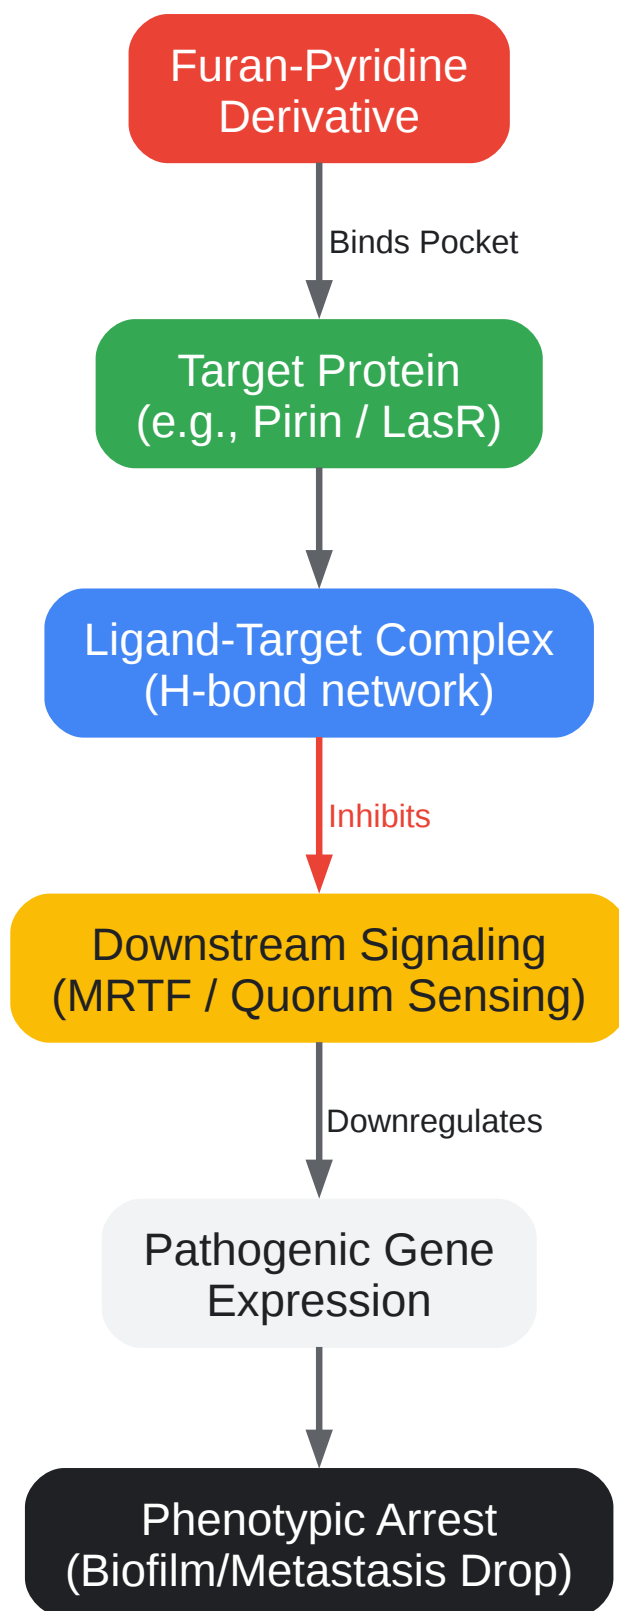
Furan-Pyridine Derivative

Binds Pocket

Target Protein (e.g., Pirin / LasR)

Ligand-Target Complex (H-bond network)

Inhibits

Downstream Signaling (MRTF / Quorum Sensing)

Downregulates

Pathogenic Gene Expression

Phenotypic Arrest (Biofilm/Metastasis Drop)